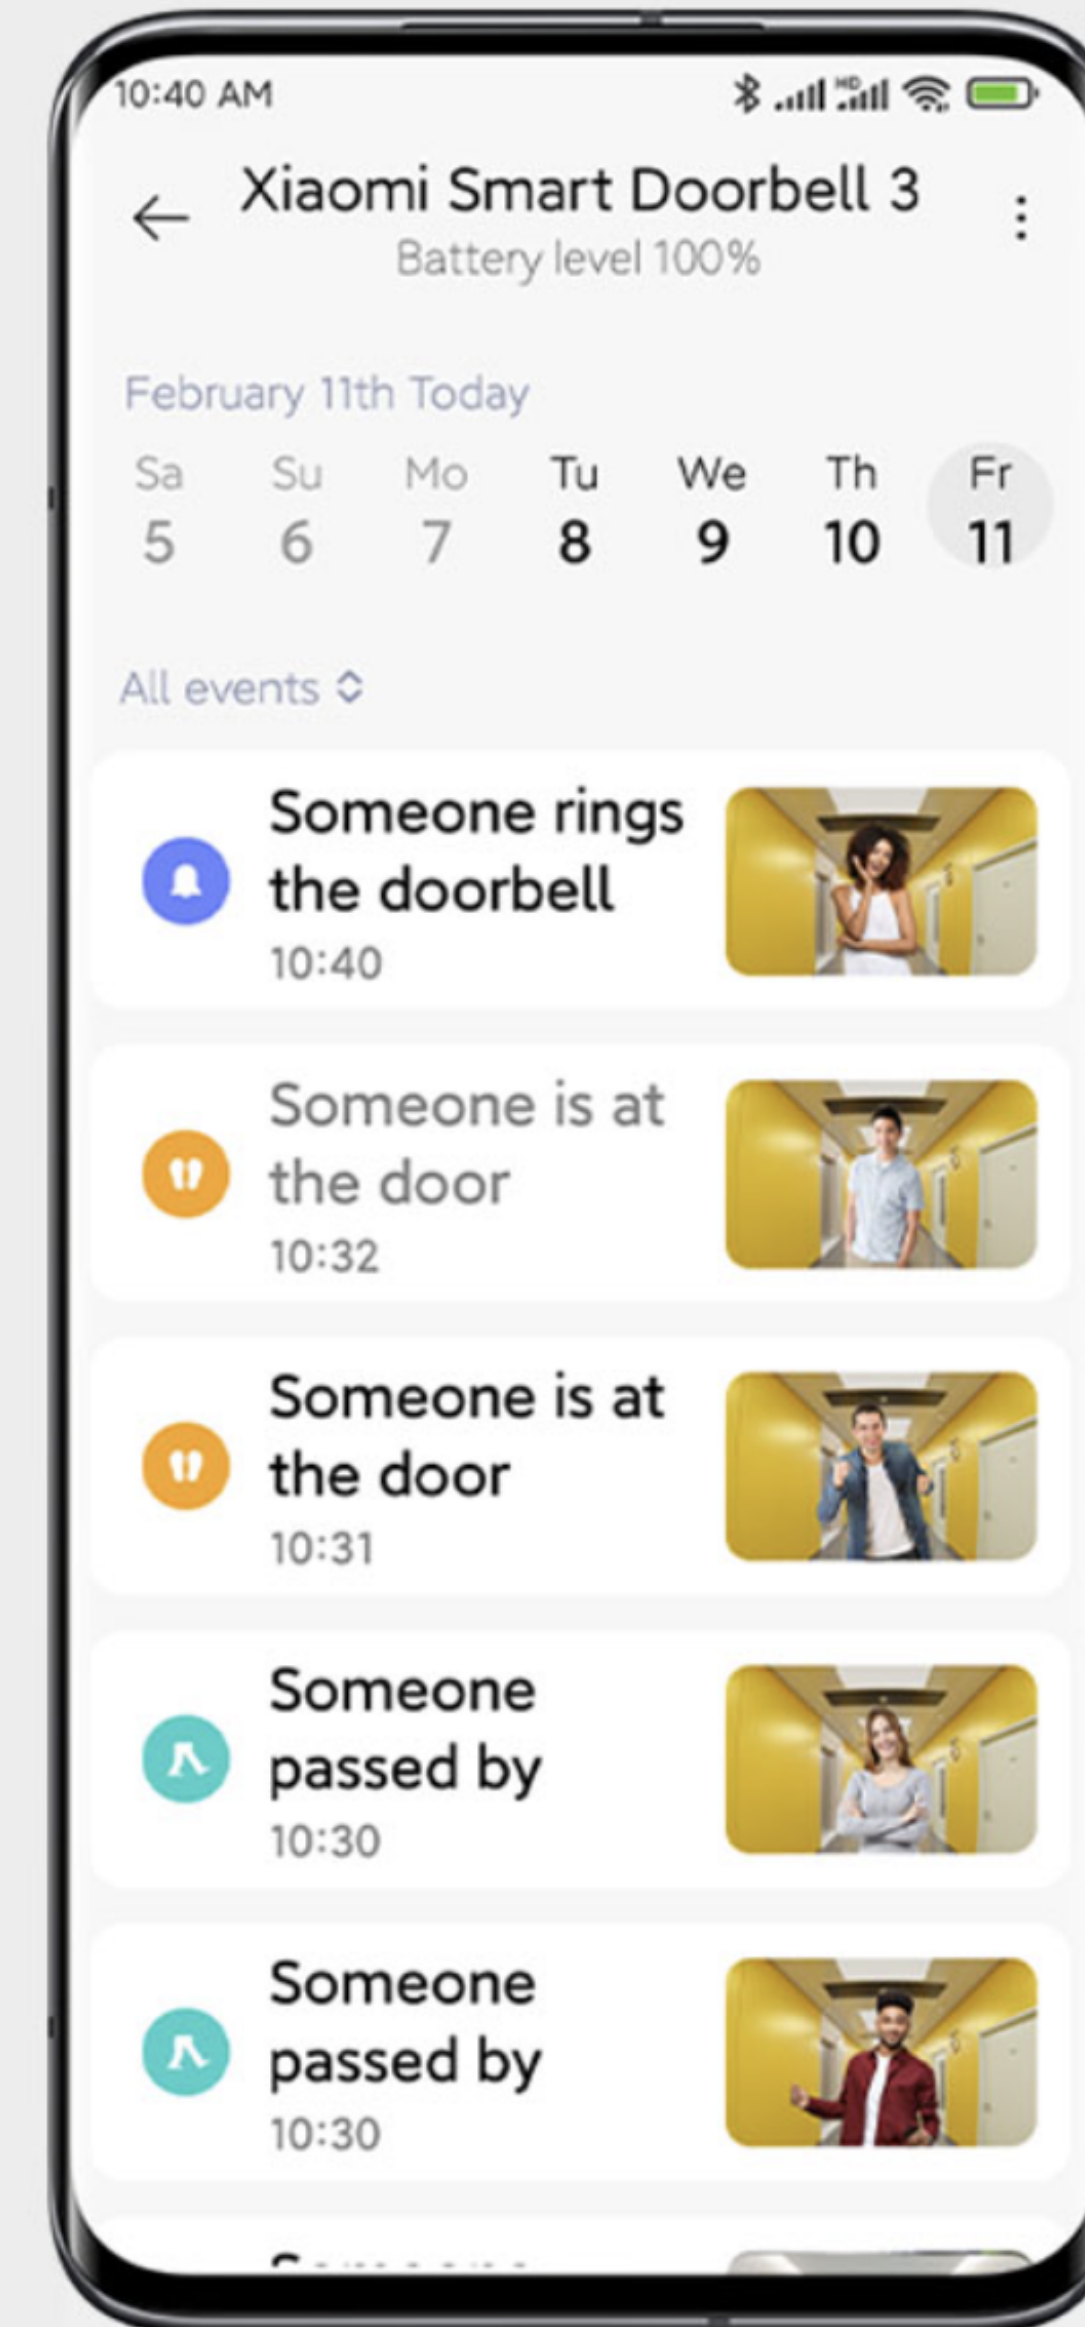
10:40 AM

Xiaomi Smart Doorbell 3
Battery level 100%

February 11th Today

Sa 5
Su 6
Mo 7
Tu 8
We 9
Th 10
Fr 11

All events

Someone rings the doorbell
10:40

Someone is at the door
10:32

Someone is at the door
10:31

Someone passed by
10:30

Someone passed by
10:30

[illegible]